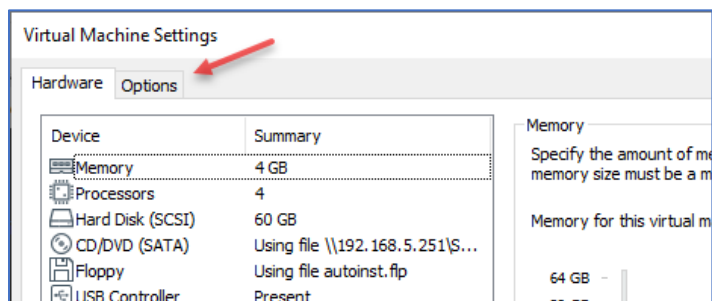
Virtual Machine Settings

Hardware Options

| Device | Summary |
|---|---|
| Memory | 4 GB |
| Processors | 4 |
| Hard Disk (SCSI) | 60 GB |
| CD/DVD (SATA) | Using file \\192.168.5.251\S... |
| Floppy | Using file autoinst.flp |
| USB Controller | Present |

Memory

Specify the amount of me memory size must be a m

Memory for this virtual m

64 GB -